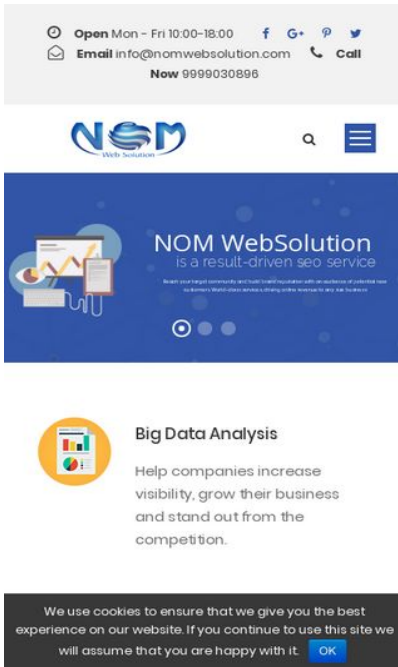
Open Mon - Fri 10:00-18:00 f G+ P
Email info@nomwebsolution.com Call Now 9999030896

NOM
Web Solution

NOM WebSolution
is a result-driven seo service

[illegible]

Big Data Analysis

Help companies increase visibility, grow their business and stand out from the competition.

We use cookies to ensure that we give you the best experience on our website. If you continue to use this site we will assume that you are happy with it. OK